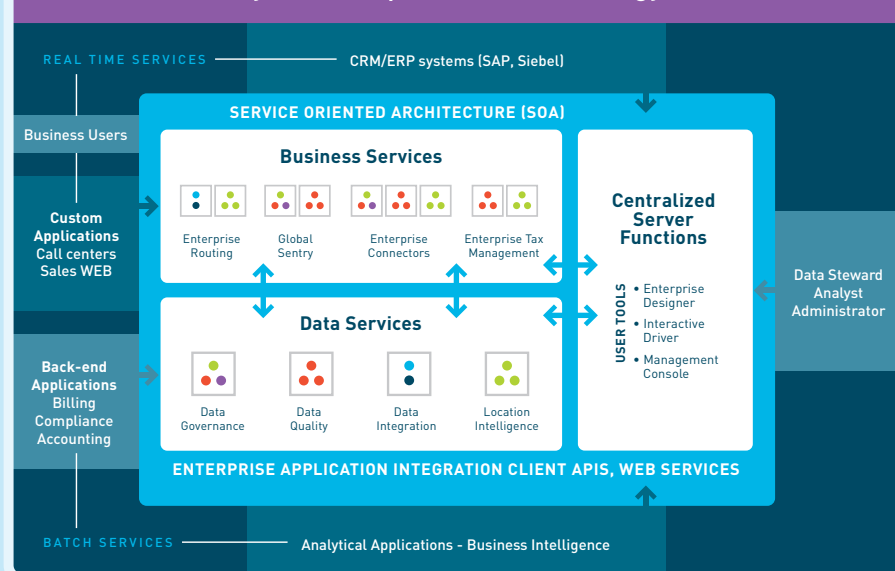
REAL TIME SERVICES

CRM/ERP systems (SAP, Siebel)

SERVICE ORIENTED ARCHITECTURE (SOA)

Business Users

Business Services

Custom Applications
Call centers
Sales WEB

Enterprise Routing

Global Sentry

Enterprise Connectors

Enterprise Tax Management

Centralized Server Functions

Data Steward
Analyst
Administrator

USER TOOLS

• Enterprise Designer
• Interactive Driver
• Management Console

Data Services

Back-end Applications
Billing
Compliance
Accounting

Data Governance

Data Quality

Data Integration

Location Intelligence

ENTERPRISE APPLICATION INTEGRATION CLIENT APIS, WEB SERVICES

BATCH SERVICES

Analytical Applications - Business Intelligence